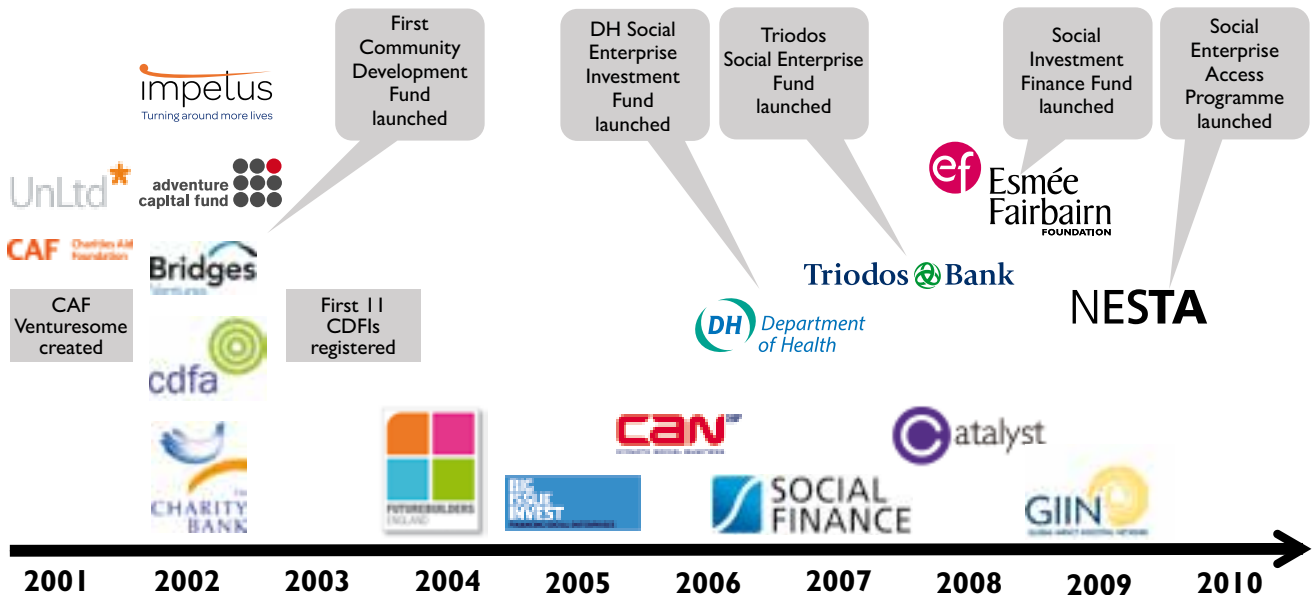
First Community Development Fund launched

DH Social Enterprise Investment Fund launched

Triodos Social Enterprise Fund launched

Social Investment Finance Fund launched

Social Enterprise Access Programme launched

impetus
Turning around more lives

UnLtd*

adventure capital fund

CAF Charities Aid Foundation

Bridges Ventures

CAF Venturesome created

First 11 CDFIs registered

cdfa

ef Esmée Fairbairn FOUNDATION

Triodos Bank

DH Department of Health

NESTA

CHARITY BANK

FUTUREBUILDERS ENGLAND

BIG ISSUE INVEST

CAN

Catalyst

SOCIAL FINANCE

GIIN

2001 2002 2003 2004 2005 2006 2007 2008 2009 2010